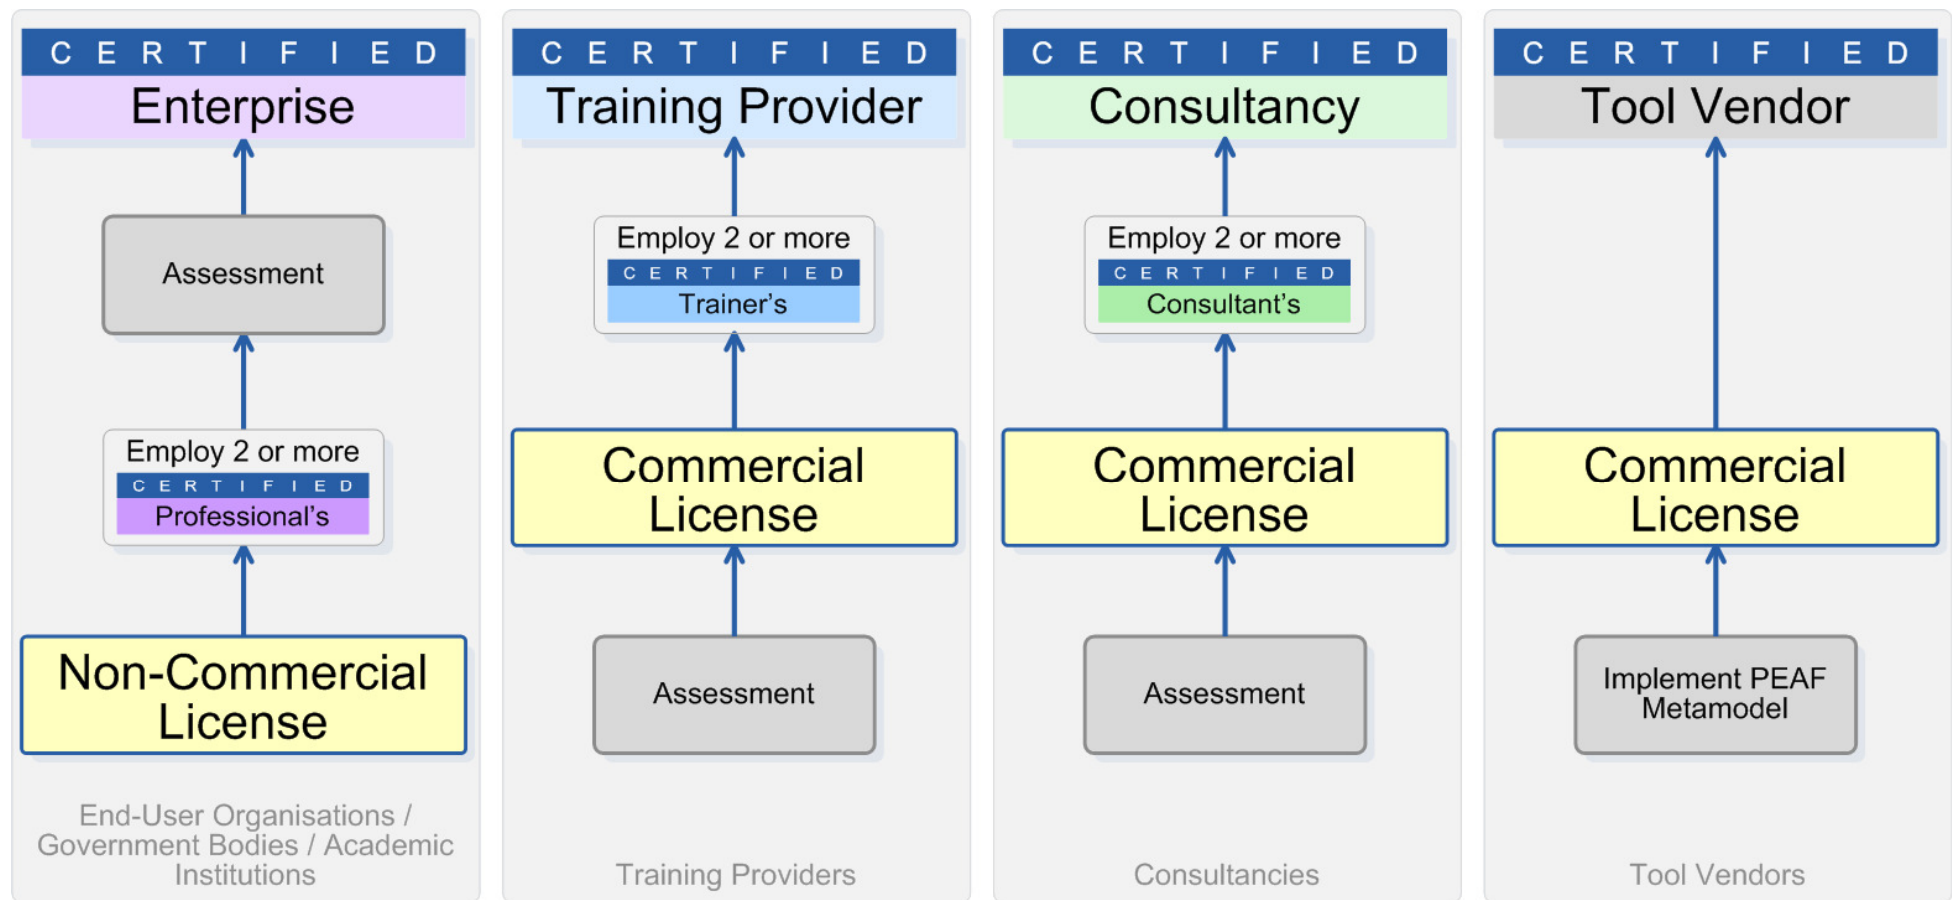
CERTIFIED
Enterprise

Assessment

Employ 2 or more
CERTIFIED
Professional's

Non-Commercial License

End-User Organisations / Government Bodies / Academic Institutions

CERTIFIED
Training Provider

Employ 2 or more
CERTIFIED
Trainer's

Commercial License

Assessment

Training Providers

CERTIFIED
Consultancy

Employ 2 or more
CERTIFIED
Consultant's

Commercial License

Assessment

Consultancies

CERTIFIED
Tool Vendor

Commercial License

Implement PEAF Metamodel

Tool Vendors